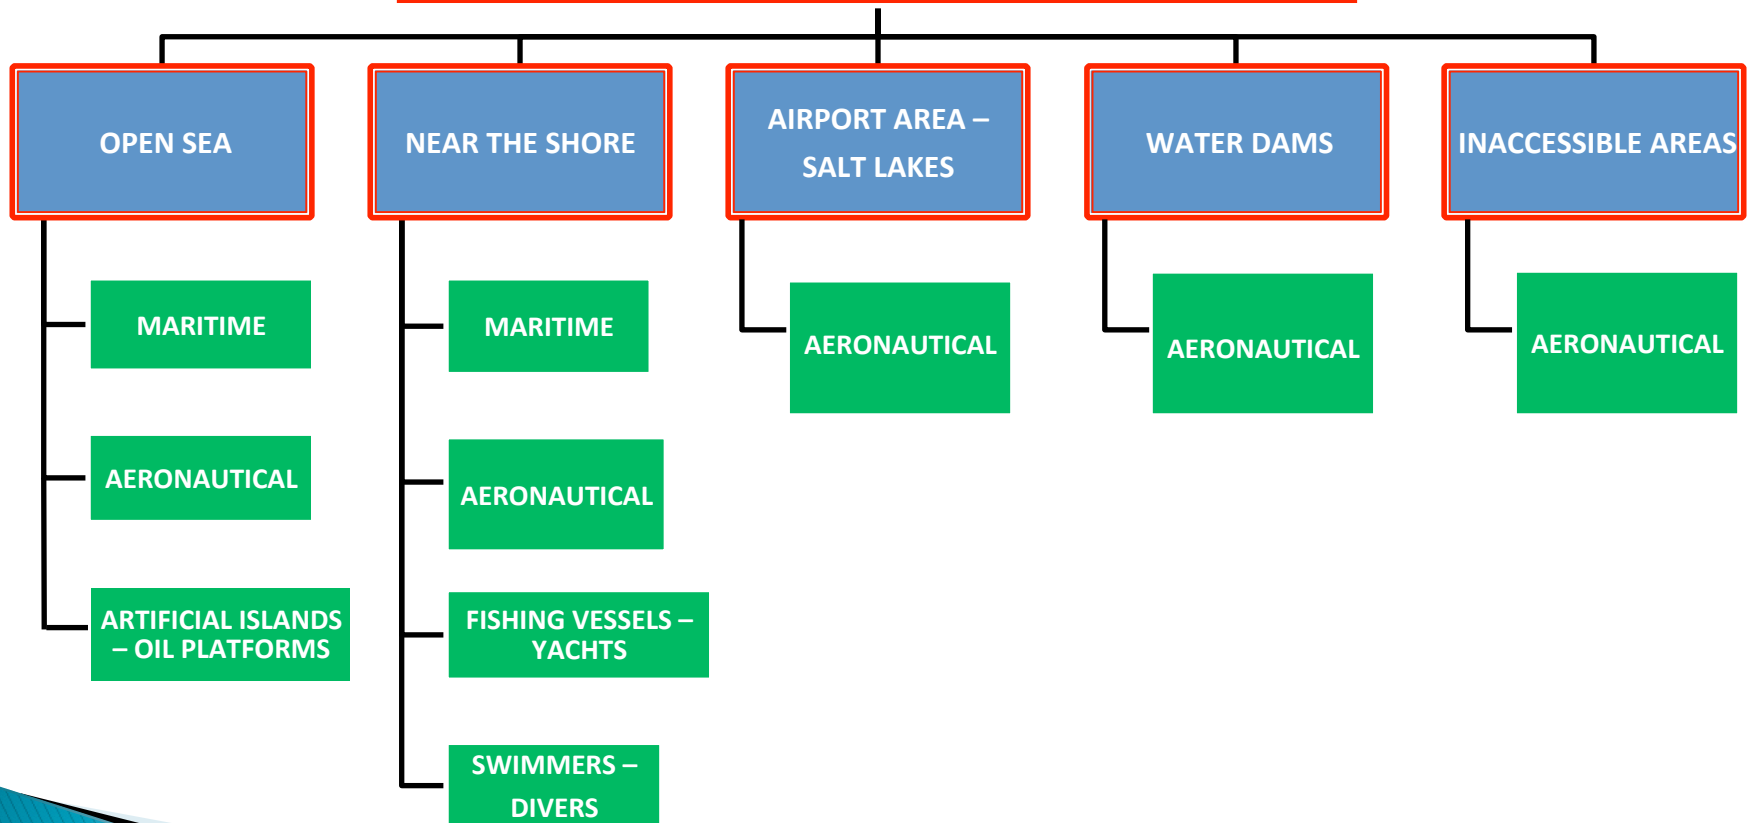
OPEN SEA

MARITIME

AERONAUTICAL

ARTIFICIAL ISLANDS – OIL PLATFORMS

NEAR THE SHORE

MARITIME

AERONAUTICAL

FISHING VESSELS – YACHTS

SWIMMERS – DIVERS

AIRPORT AREA – SALT LAKES

AERONAUTICAL

WATER DAMS

AERONAUTICAL

INACCESSIBLE AREAS

AERONAUTICAL